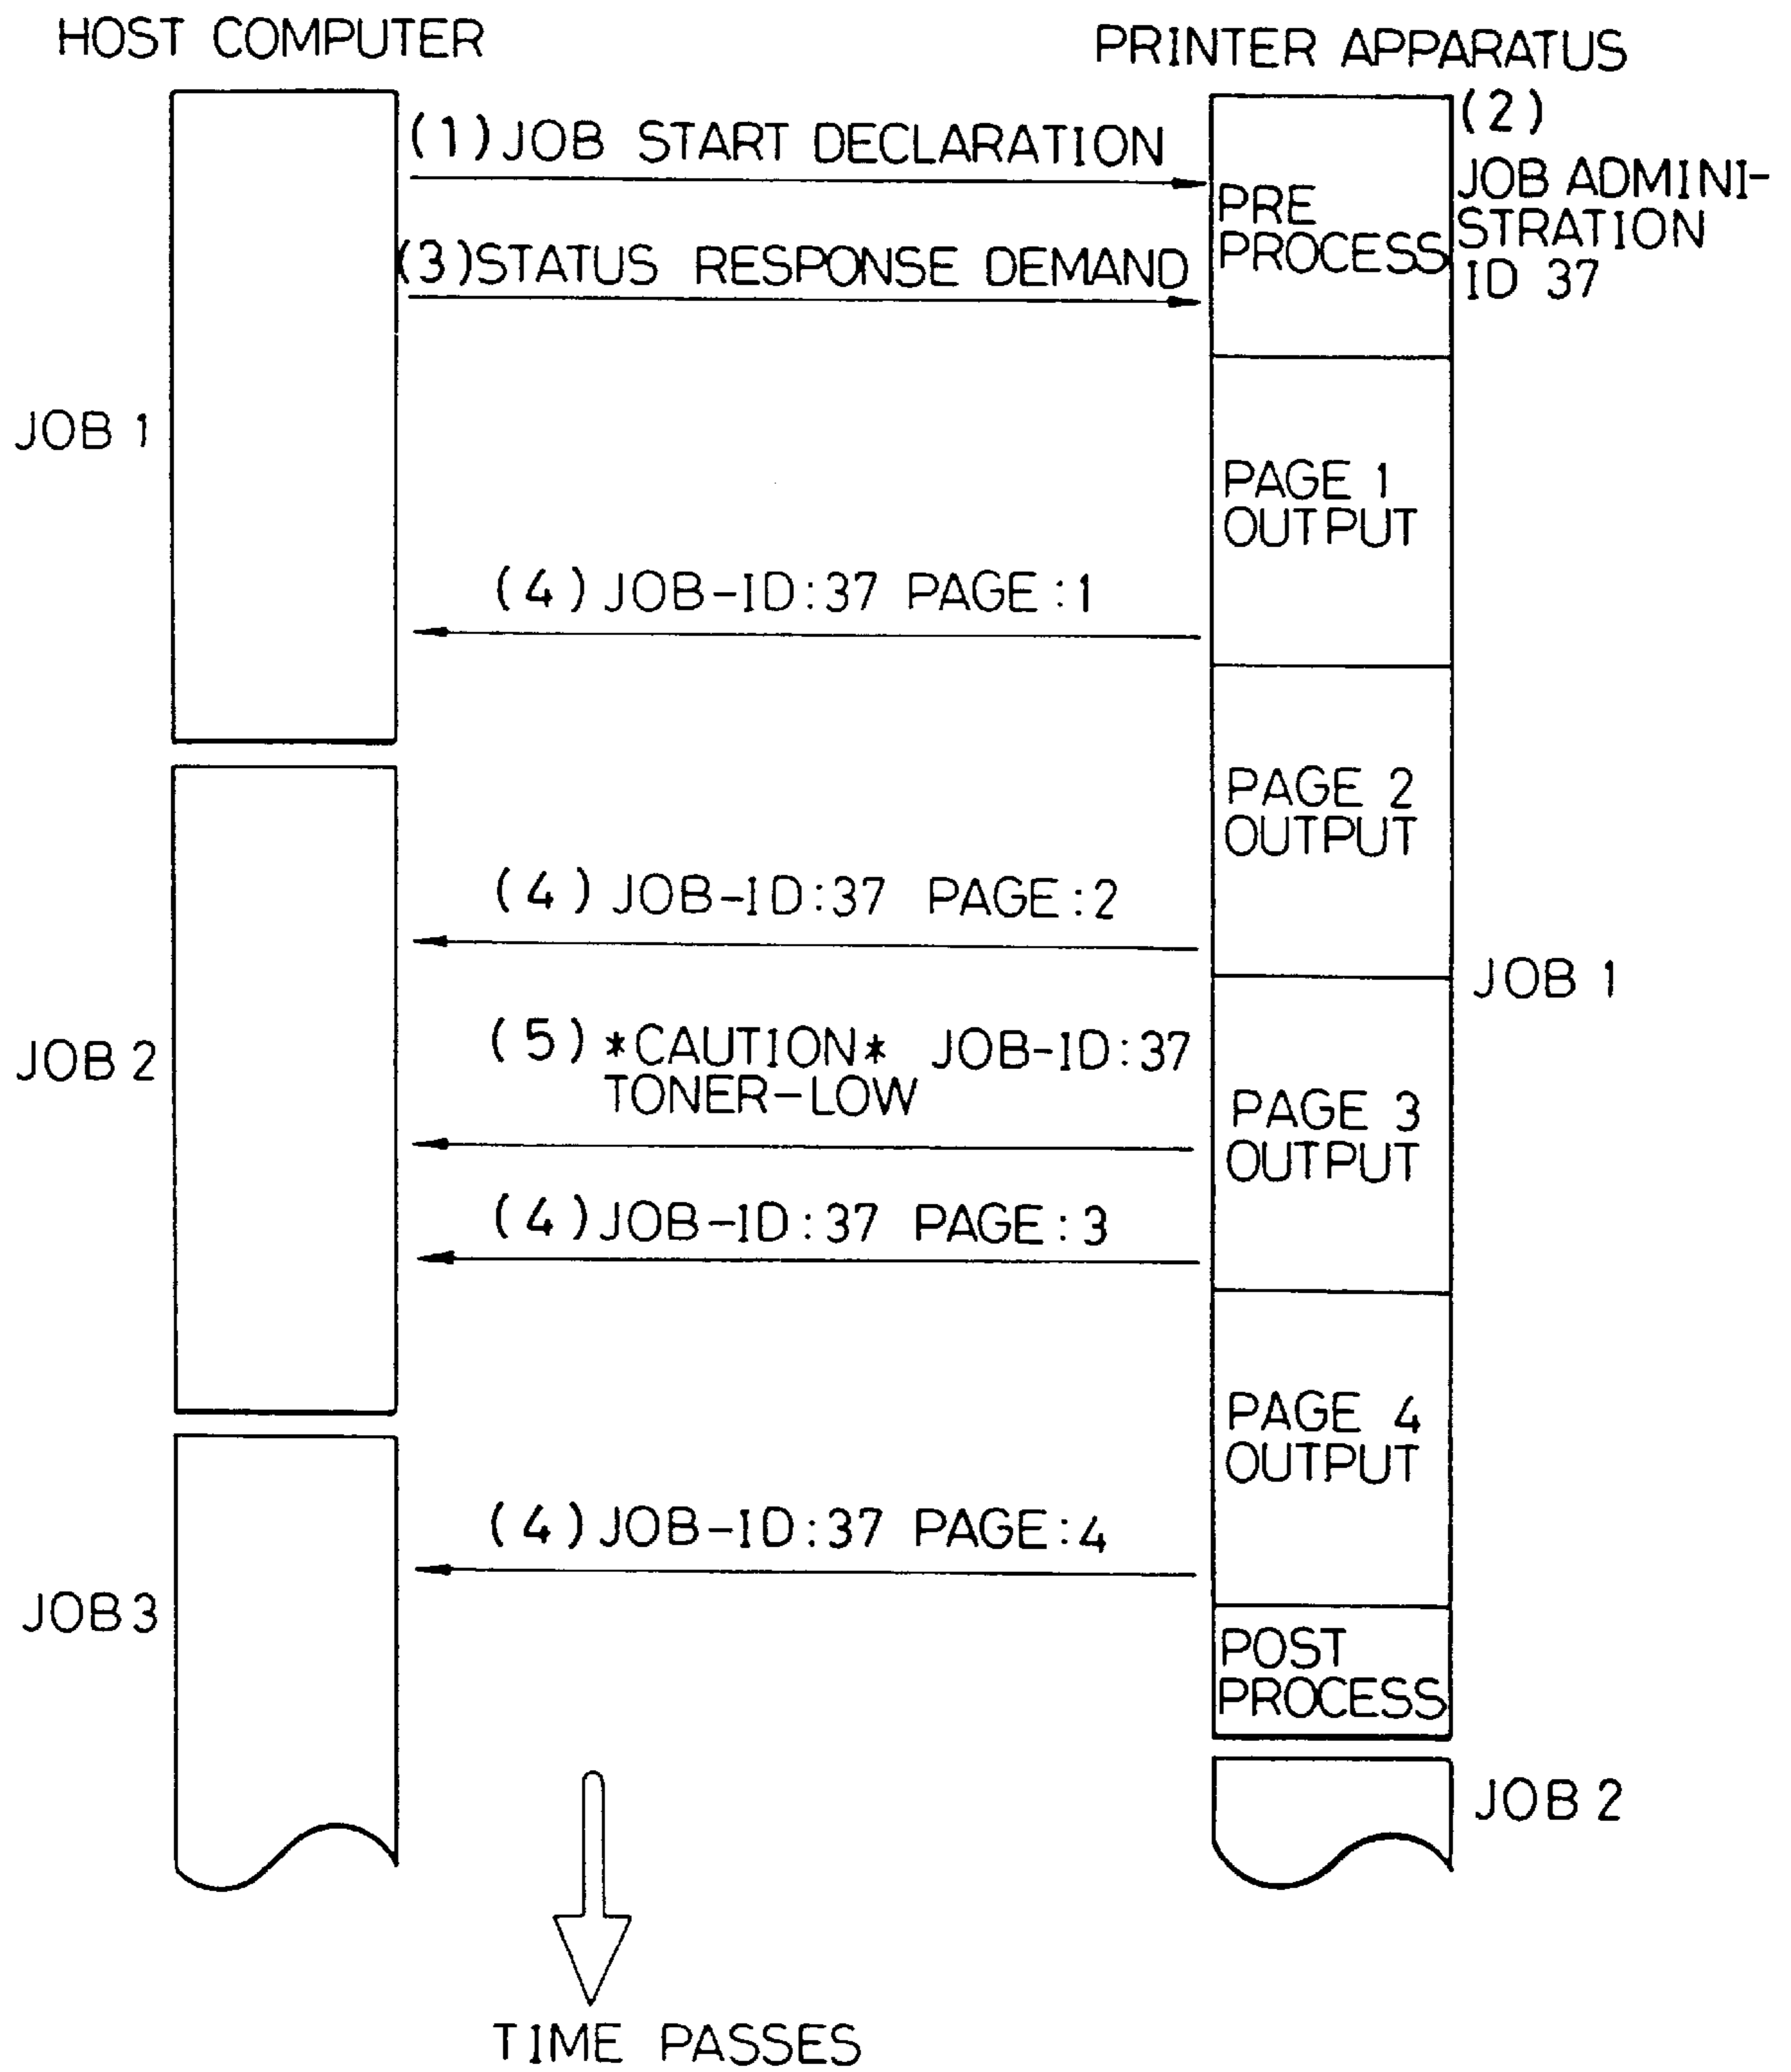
HOST COMPUTER

PRINTER APPARATUS

(1) JOB START DECLARATION

(2) JOB ADMINISTRATION ID 37

PRE PROCESS

(3) STATUS RESPONSE DEMAND

JOB 1

PAGE 1 OUTPUT

(4) JOB-ID:37 PAGE:1

PAGE 2 OUTPUT

(4) JOB-ID:37 PAGE:2

JOB 1

JOB 2

(5) *CAUTION* JOB-ID:37 TONER-LOW

PAGE 3 OUTPUT

(4) JOB-ID:37 PAGE:3

PAGE 4 OUTPUT

(4) JOB-ID:37 PAGE:4

JOB 3

POST PROCESS

JOB 2

TIME PASSES